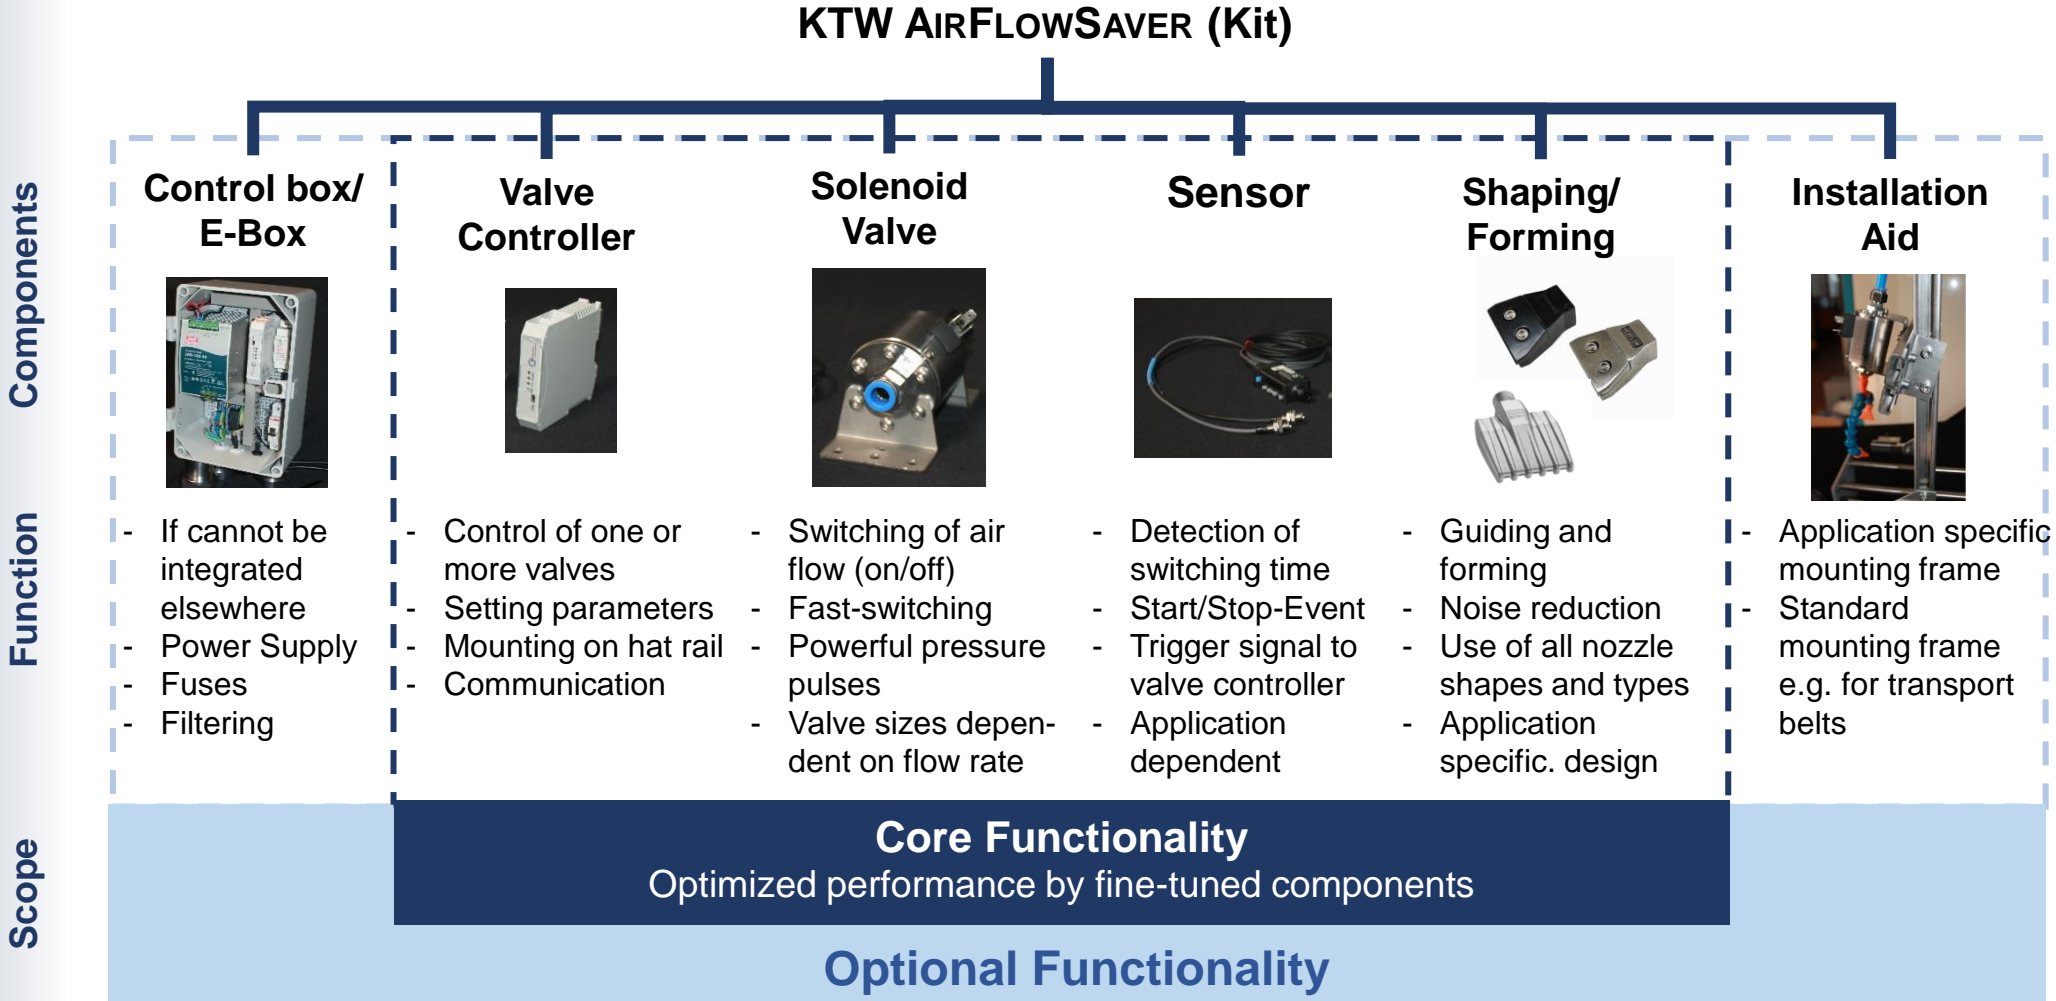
KTW AIRFLOWSAVER (Kit)

Components

Function

Scope

Control box/ E-Box

- If cannot be integrated elsewhere
- Power Supply
- Fuses
- Filtering

Valve Controller

- Control of one or more valves
- Setting parameters
- Mounting on hat rail
- Communication

Solenoid Valve

- Switching of air flow (on/off)
- Fast-switching
- Powerful pressure pulses
- Valve sizes dependent on flow rate

Sensor

- Detection of switching time
- Start/Stop-Event
- Trigger signal to valve controller
- Application dependent

Shaping/ Forming

- Guiding and forming
- Noise reduction
- Use of all nozzle shapes and types
- Application specific. design

Installation Aid

- Application specific mounting frame
- Standard mounting frame e.g. for transport belts

Core Functionality
Optimized performance by fine-tuned components

Optional Functionality